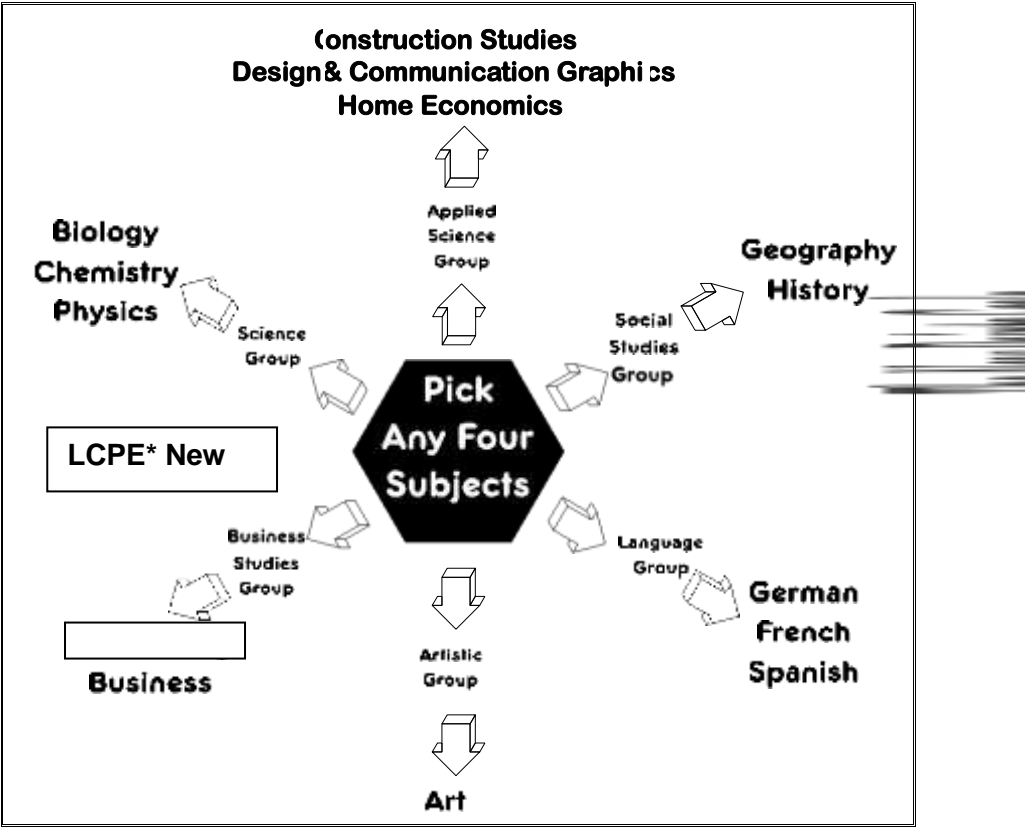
Construction Studies
Design& Communication Graphics
Home Economics

Applied Science Group

Biology
Chemistry
Physics

Science Group

Geography
History

Social Studies Group

Pick Any Four Subjects

LCPE* New

Business Studies Group

Business

Artistic Group

Art

Language Group

German
French
Spanish